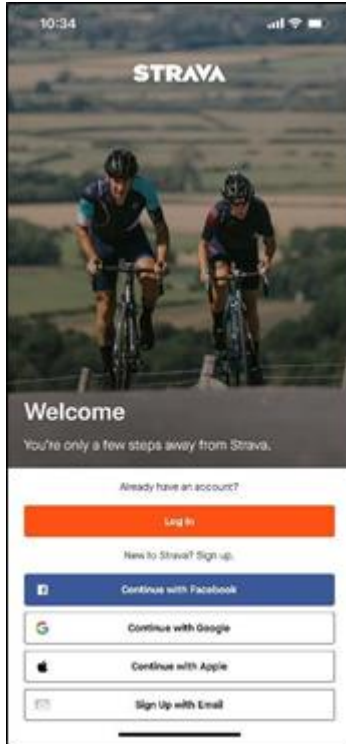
10:34

STRAVA

Welcome

You're only a few steps away from Strava.

Already have an account?

Log In

New to Strava? Sign up.

Continue with Facebook

Continue with Google

Continue with Apple

Sign Up with Email